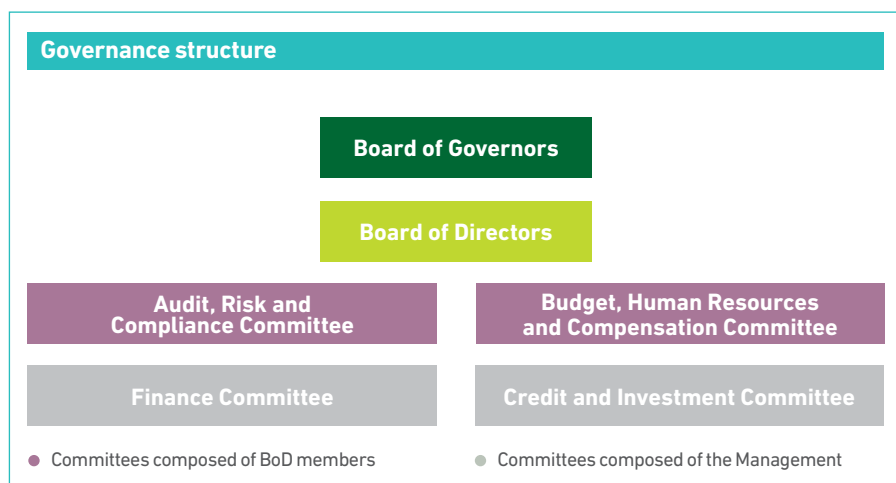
Governance structure

Board of Governors

Board of Directors

Audit, Risk and Compliance Committee

Budget, Human Resources and Compensation Committee

Finance Committee

Credit and Investment Committee

Committees composed of BoD members

Committees composed of the Management